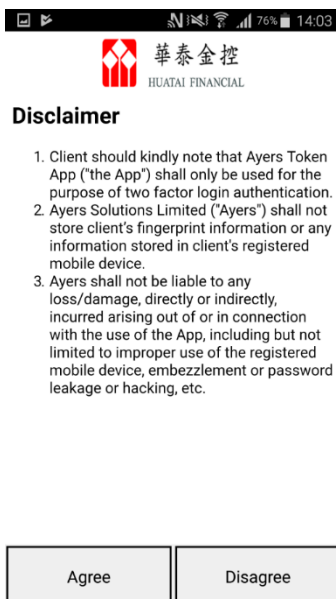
76% 14:03

華泰金控
HUATAI FINANCIAL

Disclaimer

1. Client should kindly note that Ayers Token App ("the App") shall only be used for the purpose of two factor login authentication.
2. Ayers Solutions Limited ("Ayers") shall not store client's fingerprint information or any information stored in client's registered mobile device.
3. Ayers shall not be liable to any loss/damage, directly or indirectly, incurred arising out of or in connection with the use of the App, including but not limited to improper use of the registered mobile device, embezzlement or password leakage or hacking, etc.

Agree

Disagree